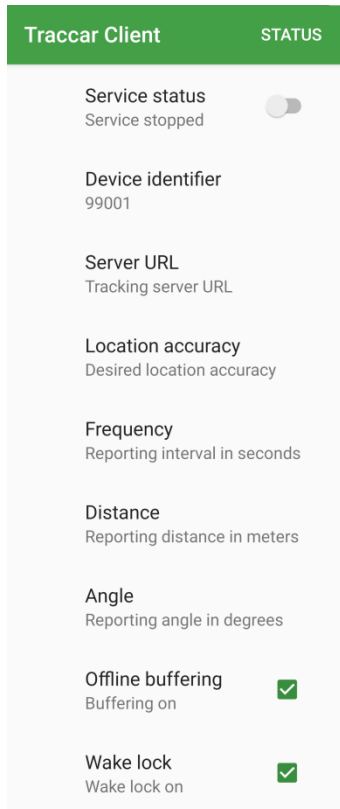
Traccar Client STATUS

Service status
Service stopped

Device identifier
99001

Server URL
Tracking server URL

Location accuracy
Desired location accuracy

Frequency
Reporting interval in seconds

Distance
Reporting distance in meters

Angle
Reporting angle in degrees

Offline buffering
Buffering on

Wake lock
Wake lock on